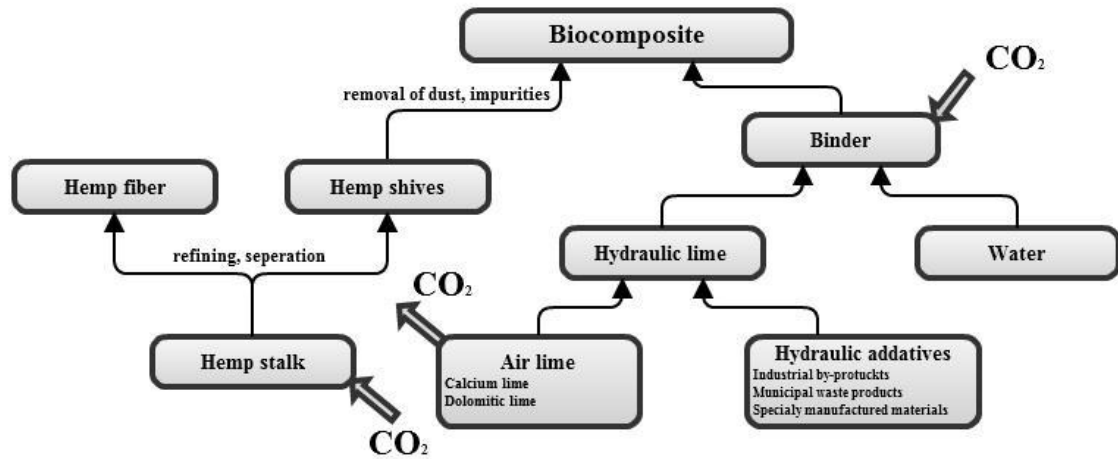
Biocomposite

$CO_2$

removal of dust, impurities

Binder

Hemp fiber

Hemp shives

refining, seperation

Hydraulic lime

Water

$CO_2$

Hemp stalk

Air lime
Calcium lime
Dolomitic lime

Hydraulic addatives
Industrial by-protuckts
Municipal waste products
Specialy manufactured materials

$CO_2$